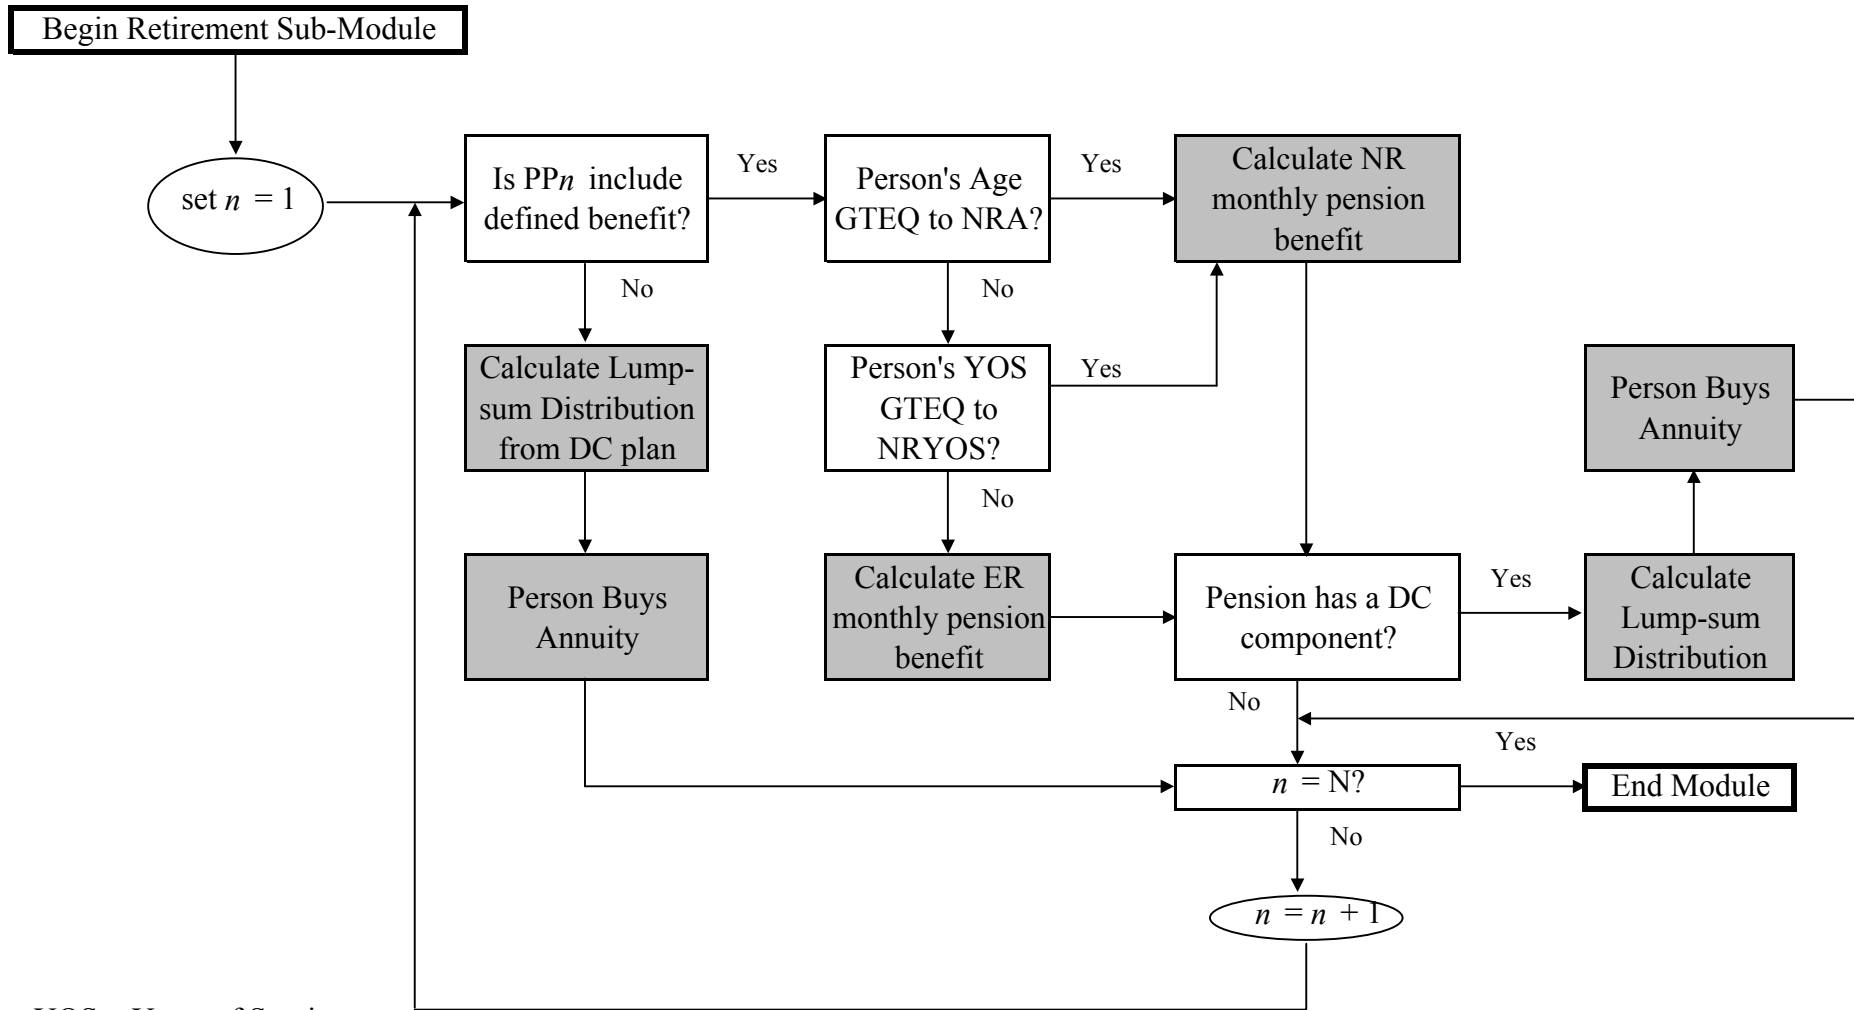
Begin Retirement Sub-Module

set $n = 1$

Is PP$n$ include defined benefit?

Yes

Person's Age GTEQ to NRA?

Yes

Calculate NR monthly pension benefit

No

No

Calculate Lump-sum Distribution from DC plan

Person's YOS GTEQ to NRYOS?

Yes

Person Buys Annuity

No

Person Buys Annuity

Calculate ER monthly pension benefit

Pension has a DC component?

Yes

Calculate Lump-sum Distribution

No

Yes

$n = N$?

End Module

No

$n = n + 1$

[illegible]